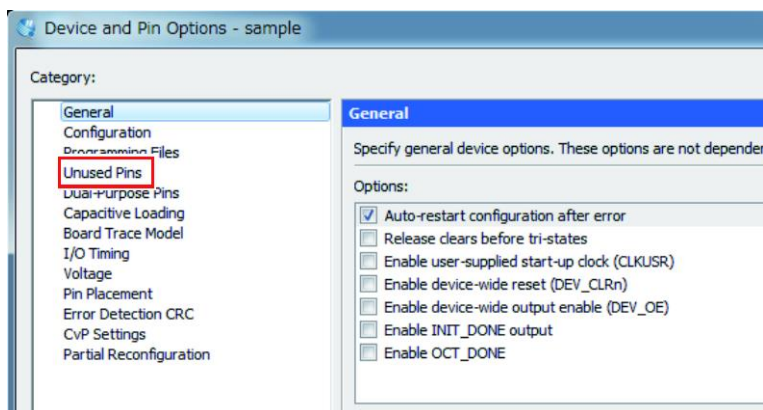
Device and Pin Options - sample

Category:

General
Configuration
Programming Files
Unused Pins
Dual-Purpose Pins
Capacitive Loading
Board Trace Model
I/O Timing
Voltage
Pin Placement
Error Detection CRC
CvP Settings
Partial Reconfiguration

General

Specify general device options. These options are not depender

Options:

Auto-restart configuration after error
Release clears before tri-states
Enable user-supplied start-up clock (CLKUSR)
Enable device-wide reset (DEV_CLRn)
Enable device-wide output enable (DEV_OE)
Enable INIT_DONE output
Enable OCT_DONE